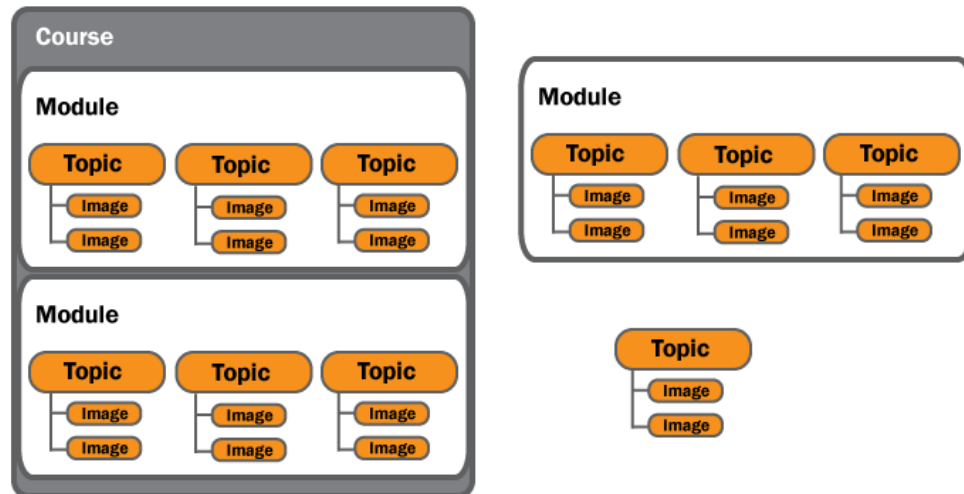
Course

Module

Topic
Image
Image

Topic
Image
Image

Topic
Image
Image

Module

Topic
Image
Image

Topic
Image
Image

Topic
Image
Image

Module

Topic
Image
Image

Topic
Image
Image

Topic
Image
Image

Topic
Image
Image